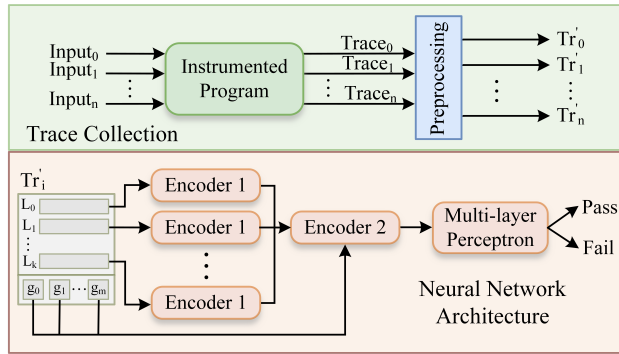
$Input_0$
$Input_1$
$\vdots$
$Input_n$

Instrumented Program

$Trace_0$
$Trace_1$
$\vdots$
$Trace_n$

Preprocessing

$Tr'_0$
$Tr'_1$
$\vdots$
$Tr'_n$

Trace Collection

$Tr'_i$
$L_0$
$L_1$
$\vdots$
$L_k$
$g_0$ $g_1$ $\cdots$ $g_m$

Encoder 1
Encoder 1
$\vdots$
Encoder 1

Encoder 2

Multi-layer Perceptron

Pass
Fail

Neural Network Architecture